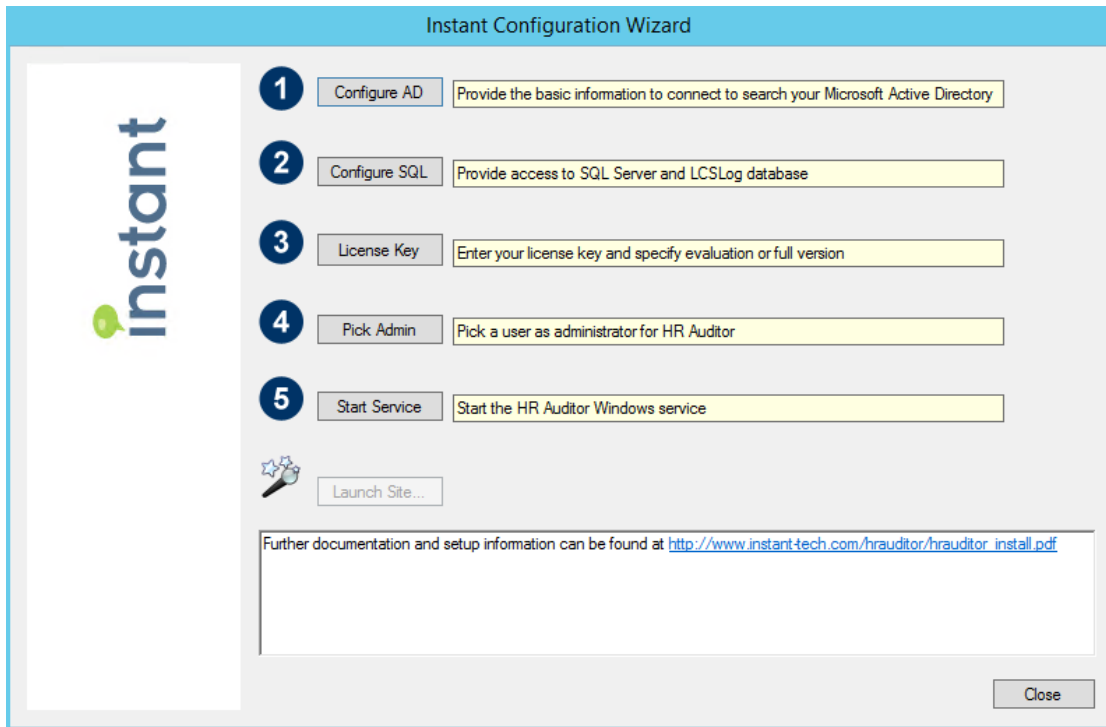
Instant Configuration Wizard

instant

1 Configure AD Provide the basic information to connect to search your Microsoft Active Directory

2 Configure SQL Provide access to SQL Server and LCSLog database

3 License Key Enter your license key and specify evaluation or full version

4 Pick Admin Pick a user as administrator for HR Auditor

5 Start Service Start the HR Auditor Windows service

Launch Site...

Further documentation and setup information can be found at http://www.instant-tech.com/hrauditor/hrauditor_install.pdf

Close